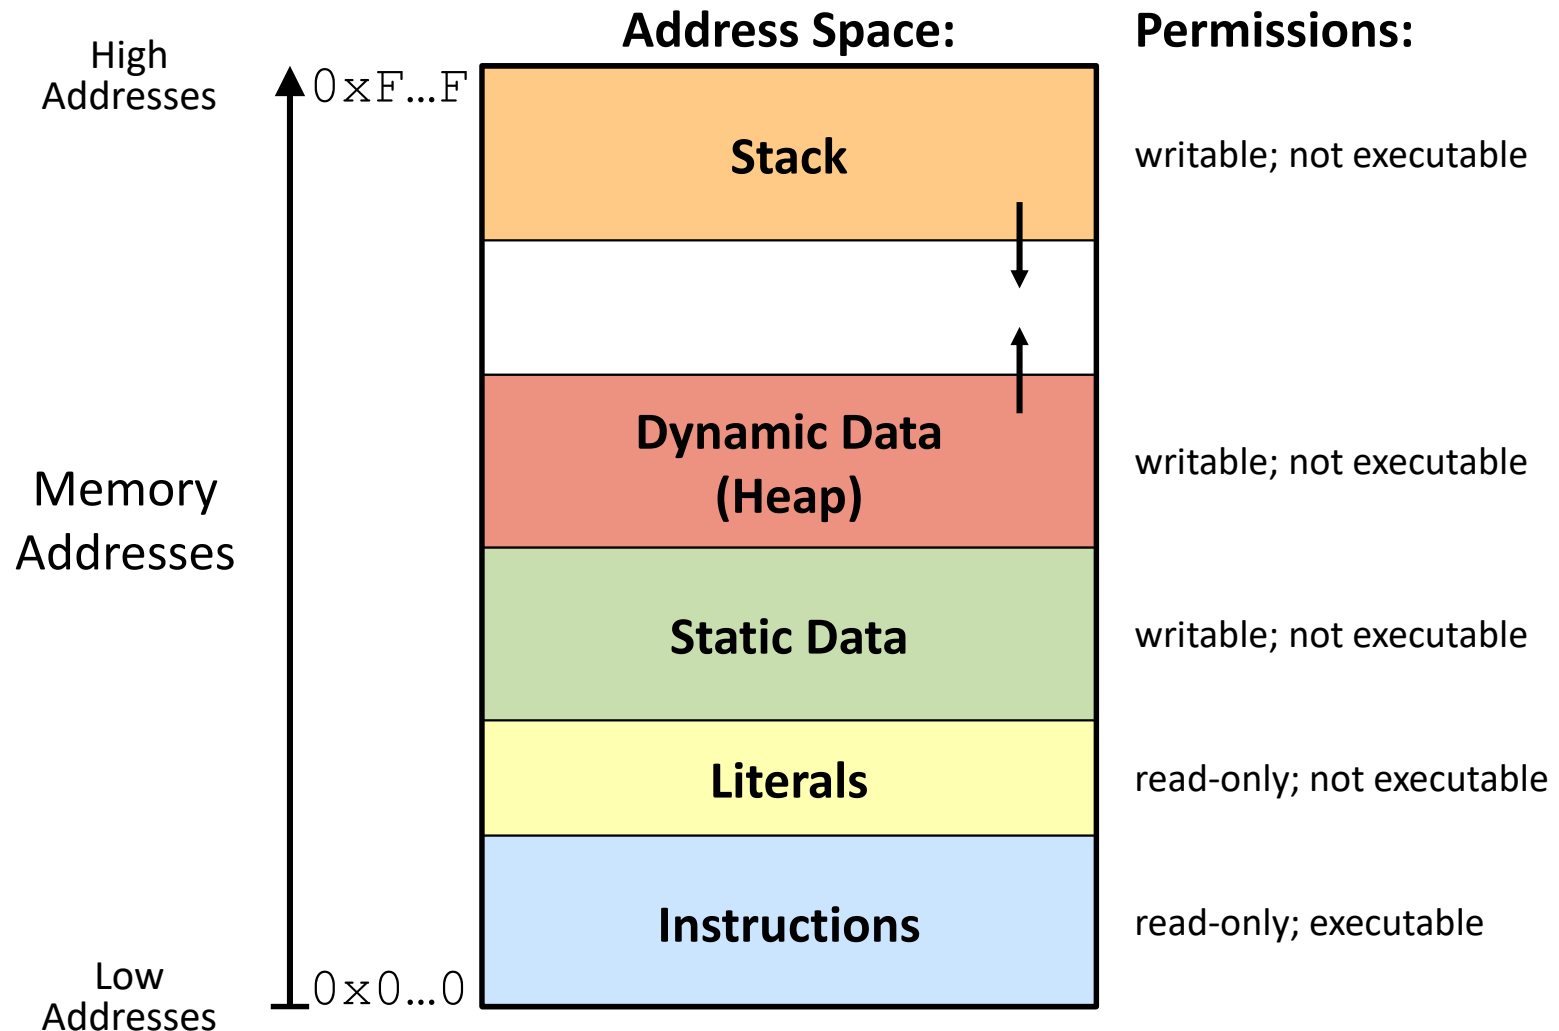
Address Space:

Permissions:

High Addresses

0xF…F

Stack

writable; not executable

Dynamic Data (Heap)

writable; not executable

Memory Addresses

Static Data

writable; not executable

Literals

read-only; not executable

Instructions

read-only; executable

Low Addresses

0x0…0